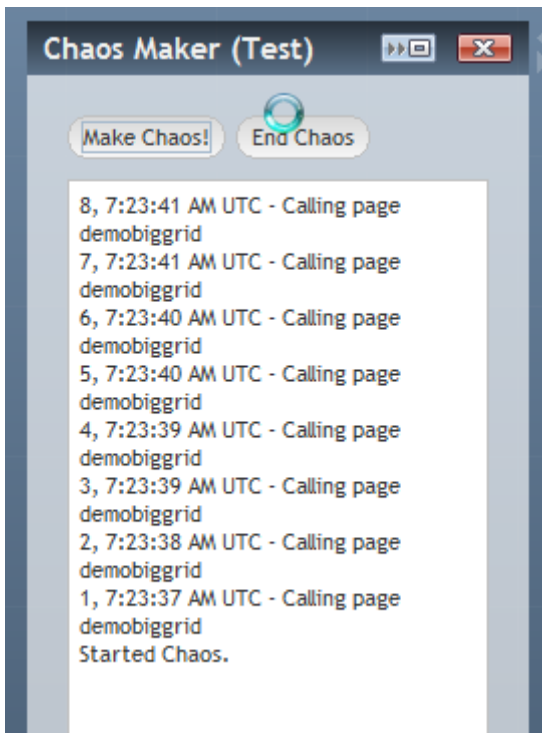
Chaos Maker (Test)

Make Chaos!

End Chaos

8, 7:23:41 AM UTC - Calling page demobiggrid
7, 7:23:41 AM UTC - Calling page demobiggrid
6, 7:23:40 AM UTC - Calling page demobiggrid
5, 7:23:40 AM UTC - Calling page demobiggrid
4, 7:23:39 AM UTC - Calling page demobiggrid
3, 7:23:39 AM UTC - Calling page demobiggrid
2, 7:23:38 AM UTC - Calling page demobiggrid
1, 7:23:37 AM UTC - Calling page demobiggrid
Started Chaos.